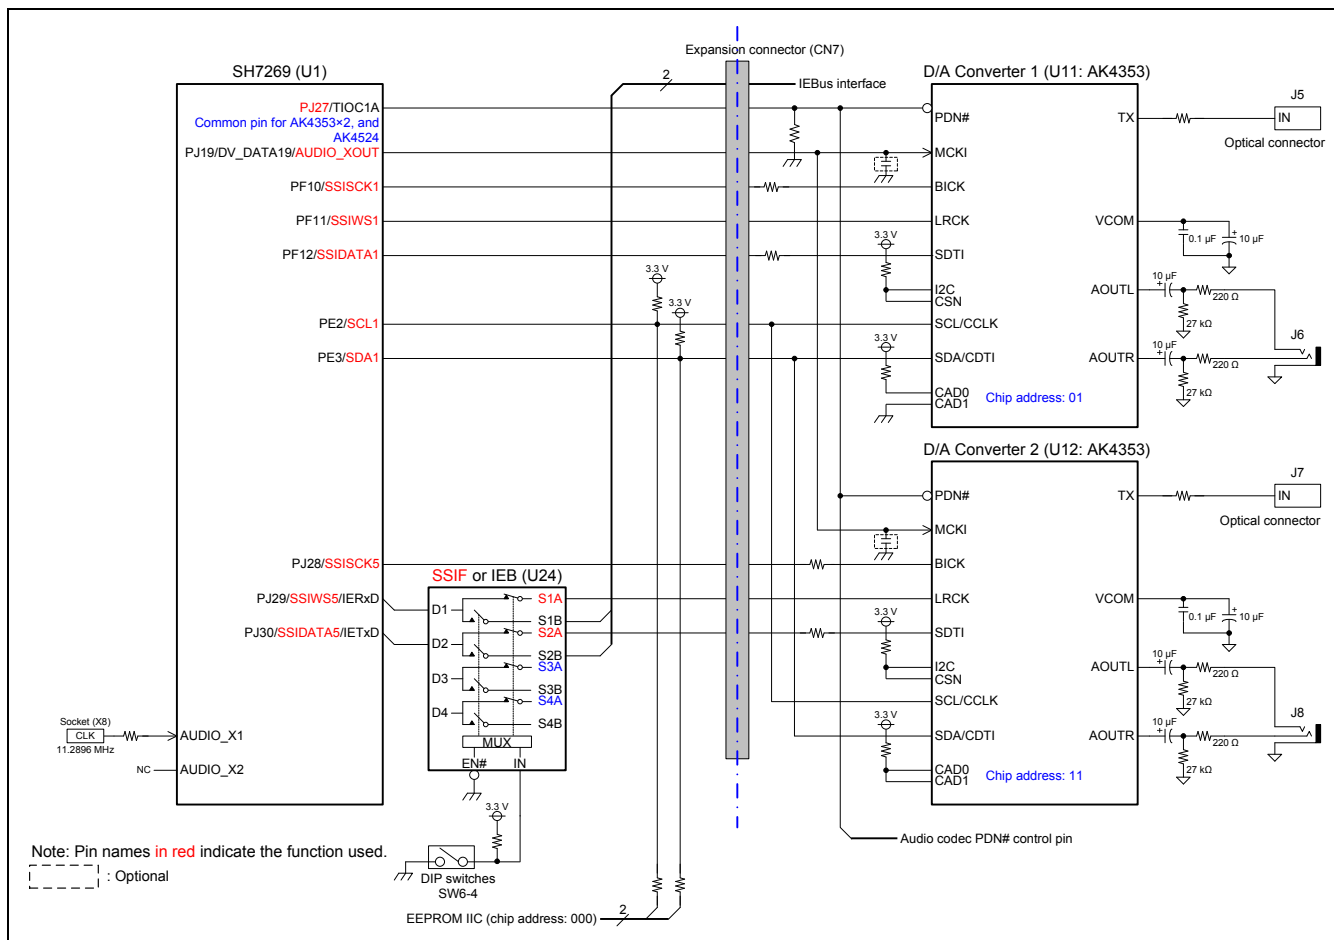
Expansion connector (CN7)

SH7269 (U1)

2

IEBus interface

D/A Converter 1 (U11: AK4353)

J5

PJ27/TIOC1A
Common pin for AK4353×2, and AK4524
PJ19/DV_DATA19/AUDIO_XOUT
PF10/SSISCK1
PF11/SSIWS1
PF12/SSIDATA1
PE2/SCL1
PE3/SDA1

PDN#
MCKI
BICK
LRCK
SDTI
I2C
CSN
SCL/CCLK
SDA/CDTI
CAD0
CAD1

TX
VCOM
AOUTL
AOUTR

IN
Optical connector

0.1 µF
10 µF
10 µF
220 Ω
27 kΩ
10 µF
220 Ω
27 kΩ
J6

3.3 V
3.3 V
3.3 V
3.3 V

Chip address: 01

D/A Converter 2 (U12: AK4353)

J7

PDN#
MCKI
BICK
LRCK
SDTI
I2C
CSN
SCL/CCLK
SDA/CDTI
CAD0
CAD1

TX
VCOM
AOUTL
AOUTR

IN
Optical connector

0.1 µF
10 µF
10 µF
220 Ω
27 kΩ
10 µF
220 Ω
27 kΩ
J8

3.3 V
3.3 V

Chip address: 11

PJ28/SSISCK5
PJ29/SSIWS5/IERxD
PJ30/SSIDATA5/IETxD

SSIF or IEB (U24)

D1
D2
D3
D4
S1A
S1B
S2A
S2B
S3A
S3B
S4A
S4B
MUX
EN#
IN

Socket (X8)
CLK
11.2896 MHz
AUDIO_X1
NC
AUDIO_X2

3.3 V

Note: Pin names in red indicate the function used.
: Optional

DIP switches
SW6-4

EEPROM IIC (chip address: 000)
2

Audio codec PDN# control pin